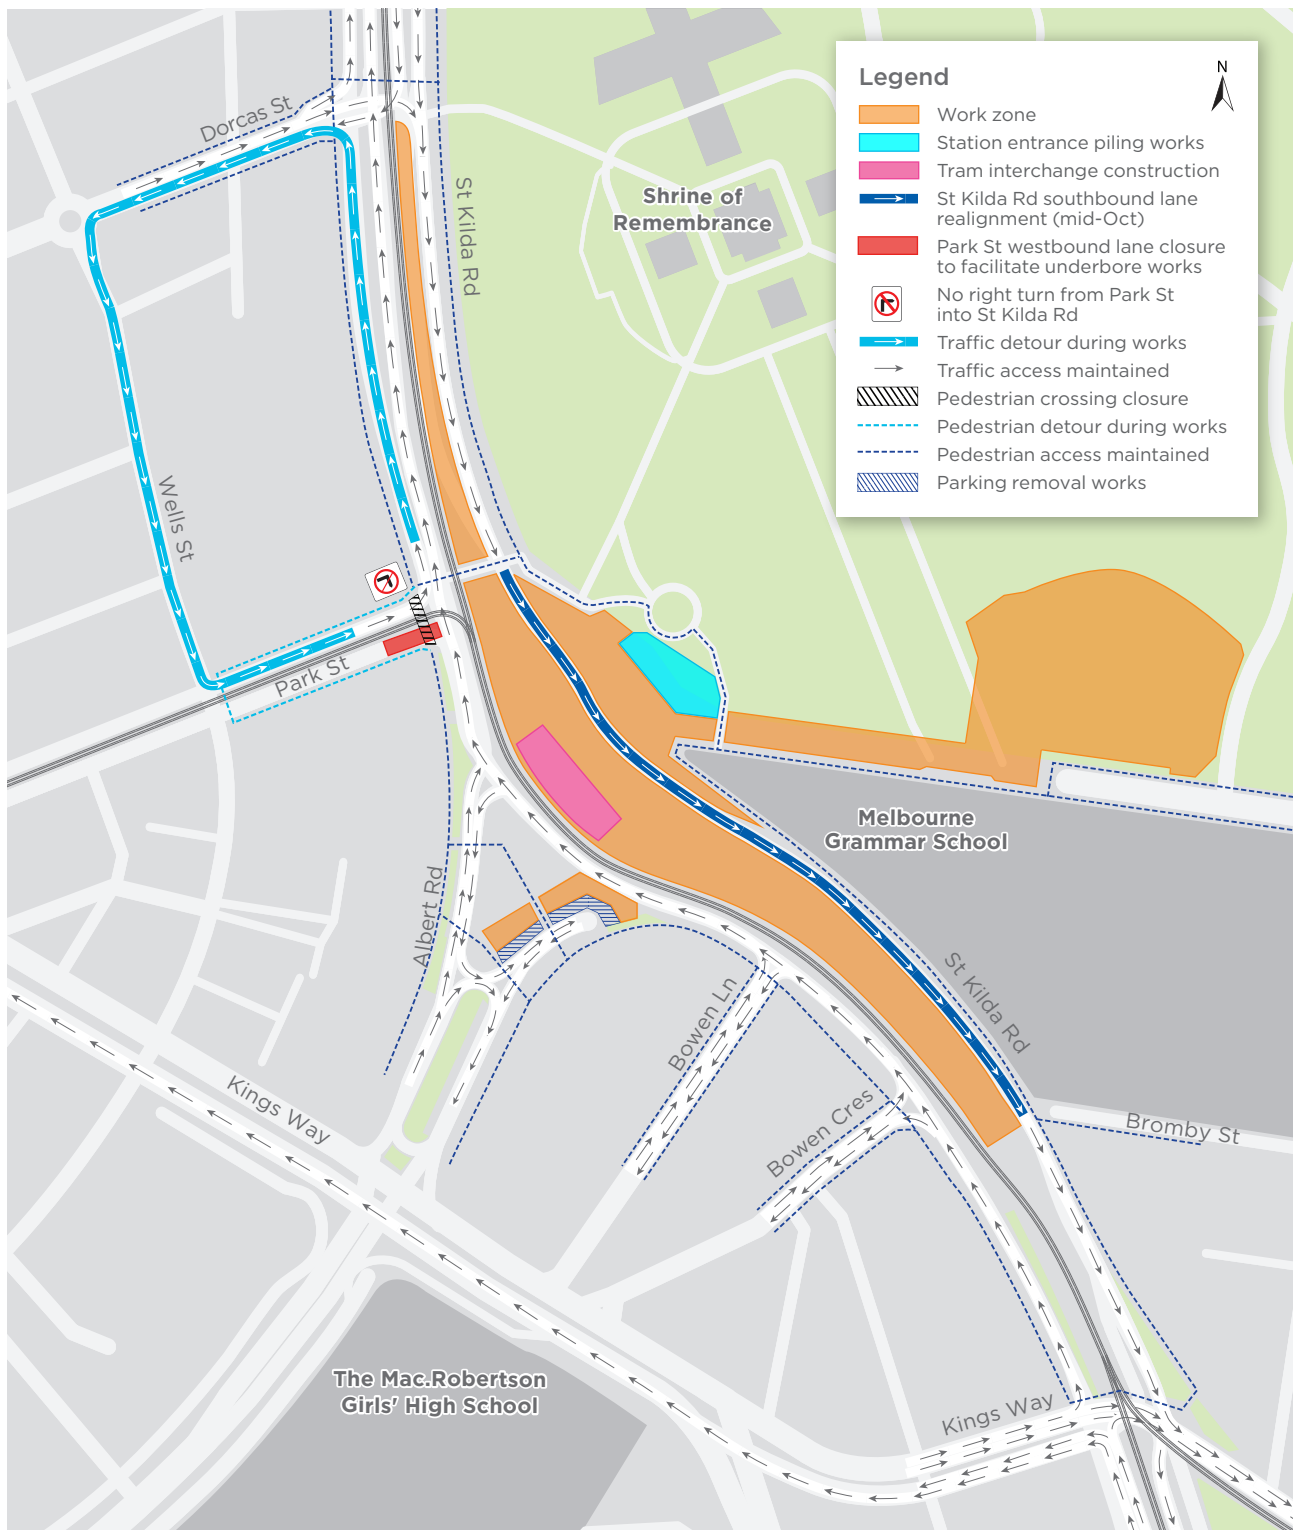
Legend

N

Work zone
Station entrance piling works
Tram interchange construction
St Kilda Rd southbound lane realignment (mid-Oct)
Park St westbound lane closure to facilitate underbore works
No right turn from Park St into St Kilda Rd
Traffic detour during works
Traffic access maintained
Pedestrian crossing closure
Pedestrian detour during works
Pedestrian access maintained
Parking removal works

Dorcas St
St Kilda Rd
Shrine of Remembrance
Wells St
Park St
Albert Rd
Melbourne Grammar School
St Kilda Rd
Bowen Ln
Bowen Cres
Bromby St
Kings Way
Kings Way
The Mac.Robertson Girls' High School